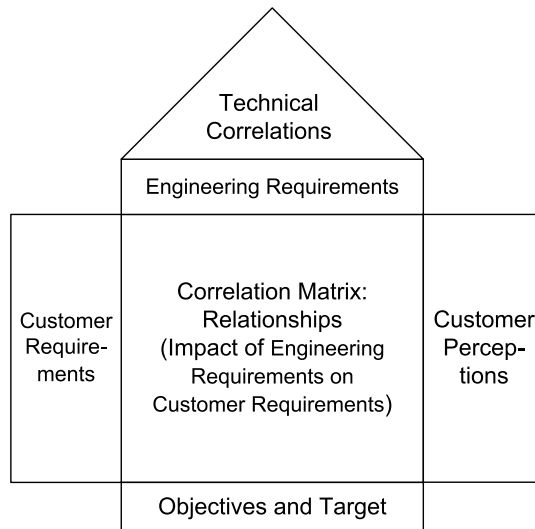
Technical Correlations

Engineering Requirements

Customer Requirements

Correlation Matrix: Relationships (Impact of Engineering Requirements on Customer Requirements)

Customer Perceptions

Objectives and Target